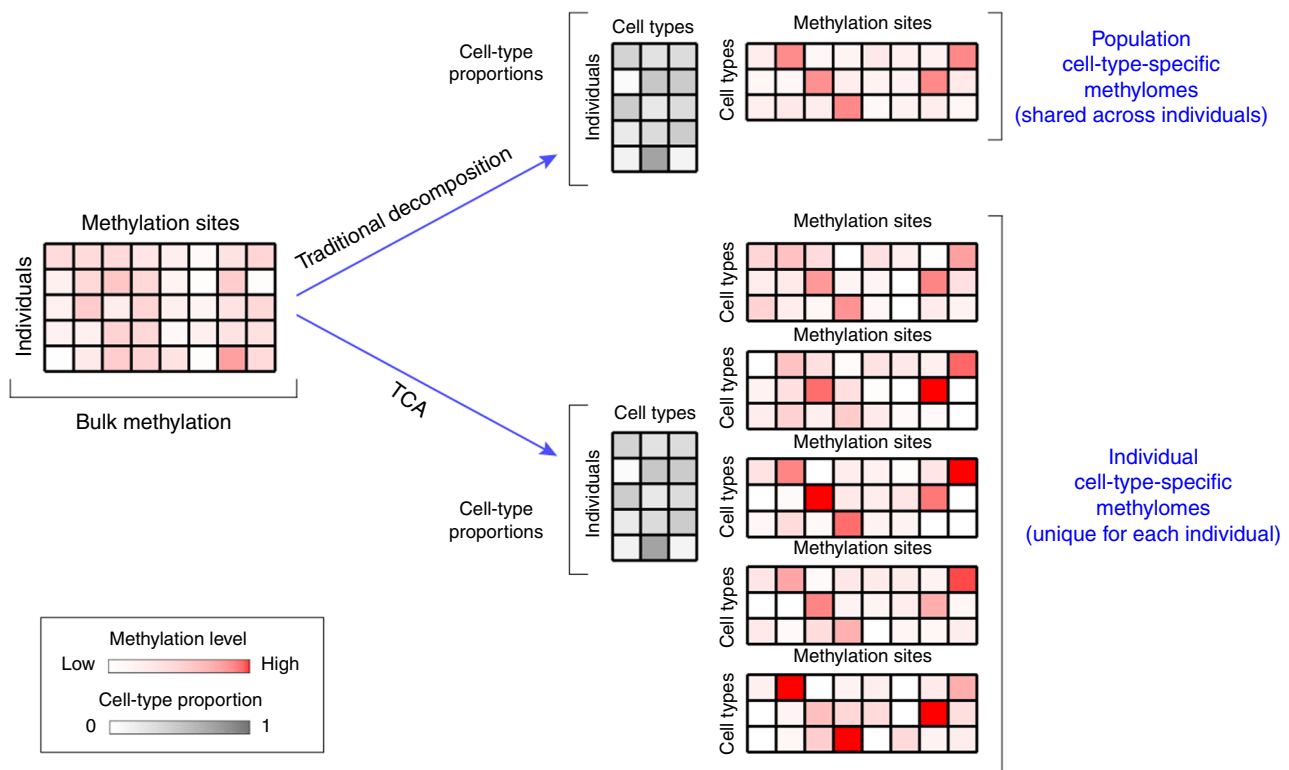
Methylation sites

Individuals

Bulk methylation

Traditional decomposition

TCA

Cell-type proportions

Cell types

Individuals

Methylation sites

Cell types

Population cell-type-specific methylomes (shared across individuals)

Cell-type proportions

Cell types

Individuals

Methylation sites

Cell types

Methylation sites

Cell types

Methylation sites

Cell types

Methylation sites

Cell types

Methylation sites

Cell types

Individual cell-type-specific methylomes (unique for each individual)

Methylation level

Low

High

Cell-type proportion

0

1